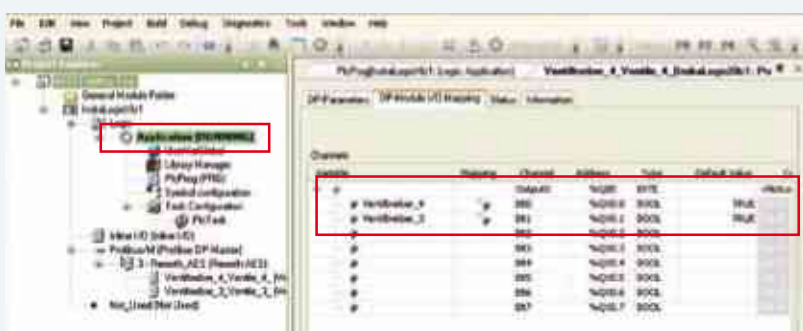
File Edit View Project Build Debug Diagnostics Tools Window Help

General Module Folder

Logic

Application [RUNNING]

Library Manager

PLCProg (PRG)

Symbol configuration

Task Configuration

PlcTask

Inline I/O (Inline I/O)

Profibus-M (Profibus DP-Master)

3 - Rexroth_AES (Rexroth AES)

Ventilbaerbe_4_Ventile_4_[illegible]

Ventilbaerbe_3_Ventile_3_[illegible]

Not_Used (Not Used)

PlcProg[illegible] Logic Application

Ventilbaerbe_4_Ventile_4_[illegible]

DP Parameter

DP-Module I/O Mapping

Status

Information

Channels

| Variable | Mapping | Channel | Address | Type | Default Value |
|---|---|---|---|---|---|
| | | Output0 | %QB0 | BYTE | |
| Ventilbaerbe_4 | | Bit0 | %QX0.0 | BOOL | TRUE |
| Ventilbaerbe_3 | | Bit1 | %QX0.1 | BOOL | TRUE |
| | | Bit2 | %QX0.2 | BOOL | |
| | | Bit3 | %QX0.3 | BOOL | |
| | | Bit4 | %QX0.4 | BOOL | |
| | | Bit5 | %QX0.5 | BOOL | |
| | | Bit6 | %QX0.6 | BOOL | |
| | | Bit7 | %QX0.7 | BOOL | |